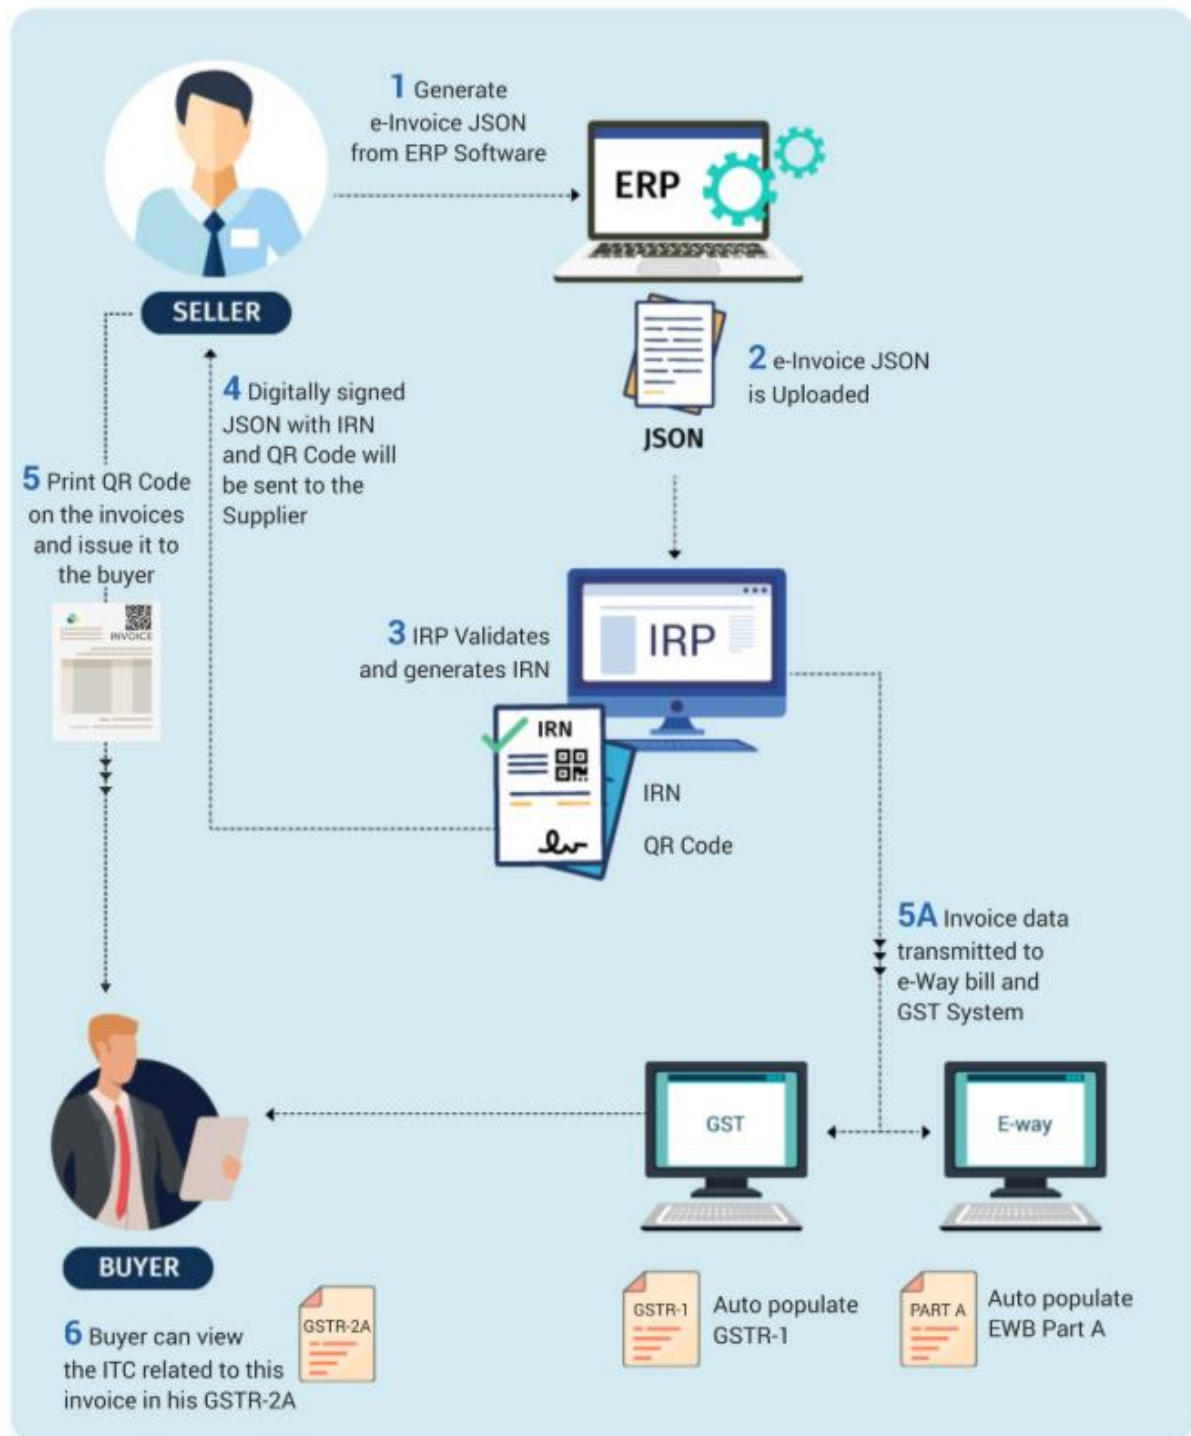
1 Generate e-Invoice JSON from ERP Software

ERP

SELLER

2 e-Invoice JSON is Uploaded

JSON

4 Digitally signed JSON with IRN and QR Code will be sent to the Supplier

5 Print QR Code on the invoices and issue it to the buyer

INVOICE

3 IRP Validates and generates IRN

IRP

IRN

IRN

QR Code

5A Invoice data transmitted to e-Way bill and GST System

GST

E-way

BUYER

6 Buyer can view the ITC related to this invoice in his GSTR-2A

GSTR-2A

GSTR-1

Auto populate GSTR-1

PART A

Auto populate EWB Part A